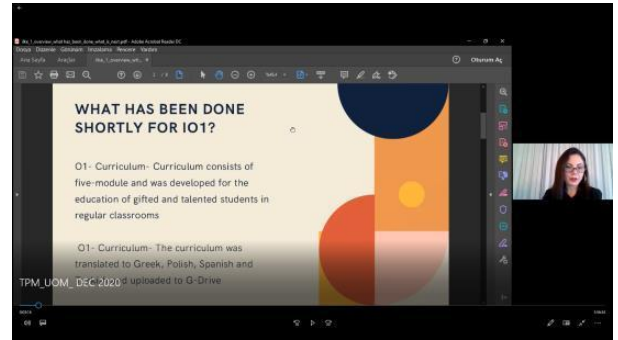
WHAT HAS BEEN DONE SHORTLY FOR IO1?

O1- Curriculum- Curriculum consists of five-module and was developed for the education of gifted and talented students in regular classrooms

O1- Curriculum- The curriculum was translated to Greek, Polish, Spanish and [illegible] uploaded to G-Drive

TPM_UOM_DEC 2020

Ana Sayfa
Araçlar
Oturum Aç